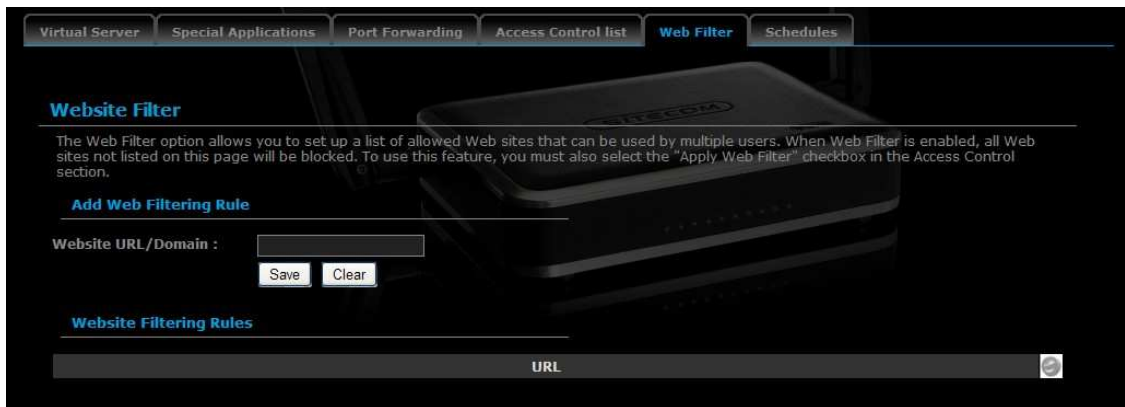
Virtual Server | Special Applications | Port Forwarding | Access Control list | Web Filter | Schedules

Website Filter

The Web Filter option allows you to set up a list of allowed Web sites that can be used by multiple users. When Web Filter is enabled, all Web sites not listed on this page will be blocked. To use this feature, you must also select the "Apply Web Filter" checkbox in the Access Control section.

Add Web Filtering Rule

Website URL/Domain :

Save Clear

Website Filtering Rules

URL